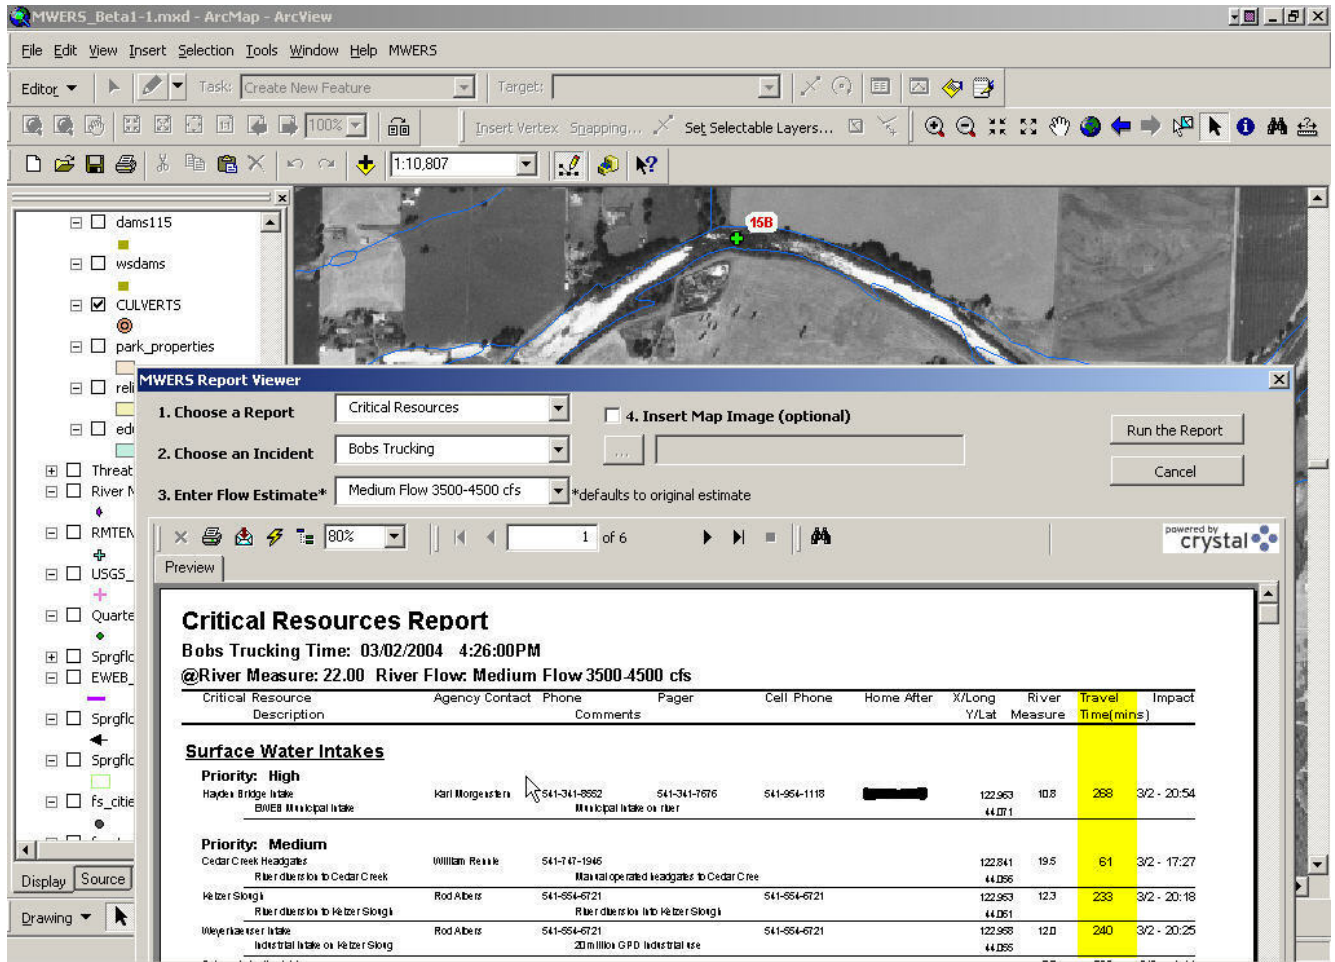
MWERS_Beta1-1.mxd - ArcMap - ArcView

File Edit View Insert Selection Tools Window Help MWERS

Editor ▾ Task: Create New Feature Target:

100% Insert Vertex Snapping... Set Selectable Layers...

1:10,807

dams115
wsdams
CULVERTS
park_properties
reli
edi
Threat
River M
RMTEN
USGS_
Quarte
Sprgflc
EWEB_
Sprgflc
Sprgflc
fs_citie

Display Source

Drawing ▾

15B

MWERS Report Viewer

1. Choose a Report Critical Resources
2. Choose an Incident Bobs Trucking
3. Enter Flow Estimate* Medium Flow 3500-4500 cfs *defaults to original estimate
4. Insert Map Image (optional)
...
Run the Report
Cancel

80% 1 of 6
powered by crystal
Preview

Critical Resources Report
Bobs Trucking Time: 03/02/2004 4:26:00PM
@River Measure: 22.00 River Flow: Medium Flow 3500-4500 cfs

| Critical Resource Description | Agency Contact | Phone Comments | Pager | Cell Phone | Home After | X/Long Y/Lat | River Measure | Travel Time(mins) | Impact |
|---|---|---|---|---|---|---|---|---|---|

Surface Water Intakes

Priority: High
| Hayden Bridge Intake EWEB Municipal Intake | Karl Morgenstern | 541-341-8552 Municipal intake on river | 541-341-7676 | 541-954-1118 | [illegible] | 122.963 44.071 | 10.8 | 268 | 3/2 - 20:54 |

Priority: Medium
| Cedar Creek Headgates River diversion to Cedar Creek | William Rennie | 541-747-1946 Manual operated headgates to Cedar Cree | | | | 122.841 44.056 | 19.5 | 61 | 3/2 - 17:27 |
| Keizer Slough River diversion to Keizer Slough | Rod Albers | 541-554-6721 River diversion into Keizer Slough | | 541-554-6721 | | 122.953 44.061 | 12.3 | 233 | 3/2 - 20:18 |
| Weyerhaeuser Intake Industrial intake on Keizer Slough | Rod Albers | 541-554-6721 20 million GPD industrial use | | 541-554-6721 | | 122.958 44.055 | 12.0 | 240 | 3/2 - 20:25 |